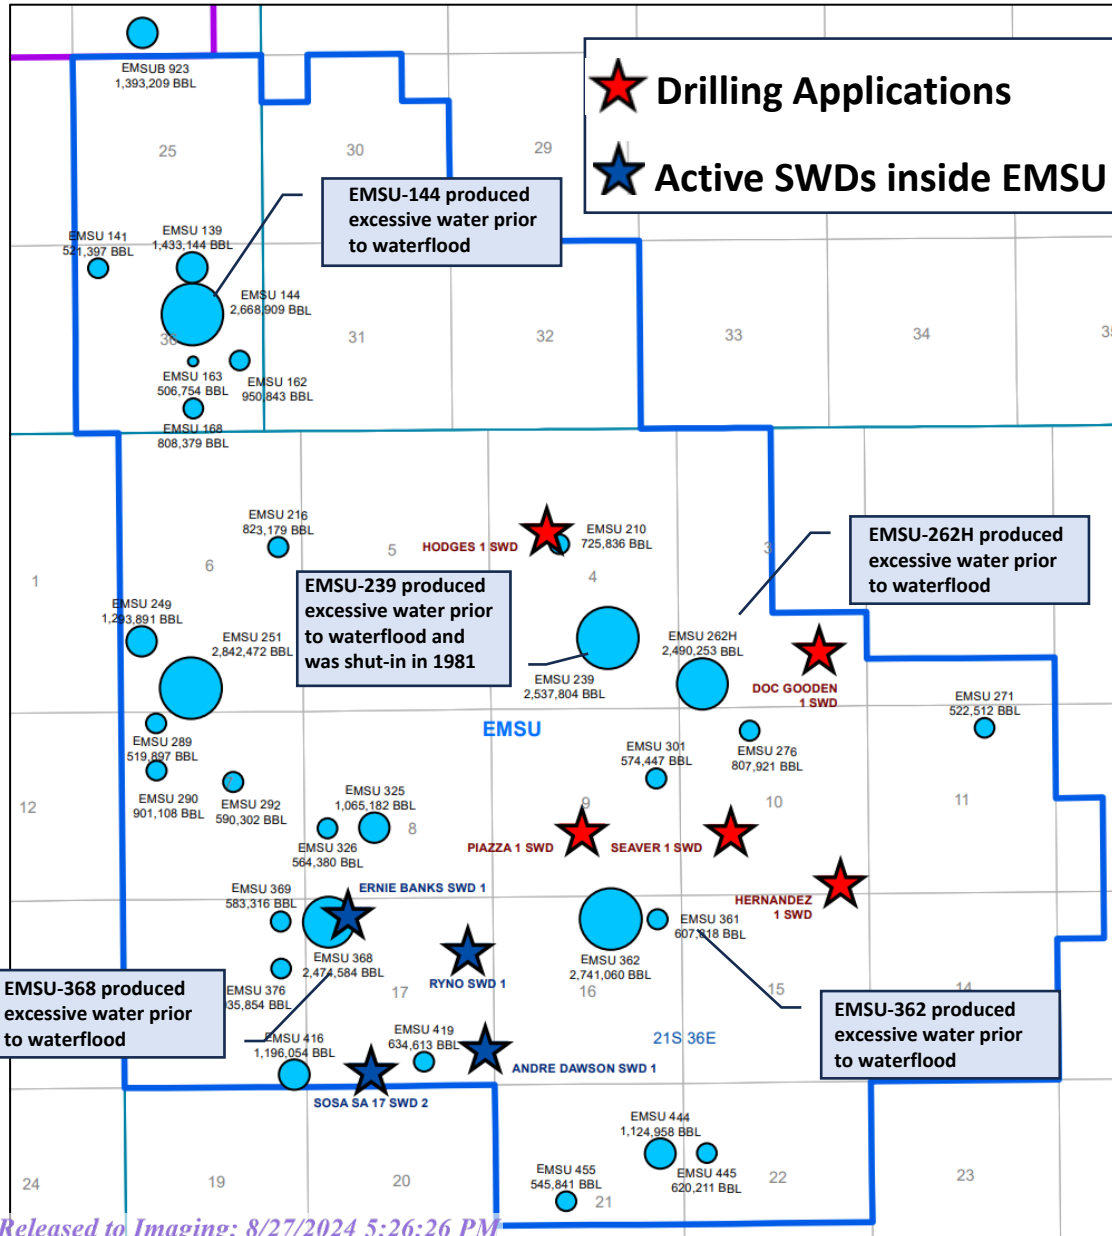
Drilling Applications

Active SWDs inside EMSU

EMSUB 923
1,393,209 BBL

25

30

29

EMSU-144 produced excessive water prior to waterflood

EMSU 141
521,397 BBL

EMSU 139
1,433,144 BBL

EMSU 144
2,668,909 BBL

36

31

32

33

34

35

EMSU 163
506,754 BBL

EMSU 162
950,843 BBL

EMSU 168
808,379 BBL

EMSU 216
823,179 BBL

5

HODGES 1 SWD

EMSU 210
725,836 BBL

EMSU-262H produced excessive water prior to waterflood

6

4

3

1

EMSU-239 produced excessive water prior to waterflood and was shut-in in 1981

EMSU 249
1,293,891 BBL

EMSU 251
2,842,472 BBL

EMSU 262H
2,490,253 BBL

EMSU 239
2,537,804 BBL

DOC GOODEN
1 SWD

EMSU 271
522,512 BBL

EMSU

EMSU 289
519,897 BBL

EMSU 301
574,447 BBL

EMSU 276
807,921 BBL

12

EMSU 290
901,108 BBL

EMSU 292
590,302 BBL

EMSU 325
1,065,182 BBL

9

10

11

8

EMSU 326
564,380 BBL

PIAZZA 1 SWD

SEAVER 1 SWD

EMSU 369
583,316 BBL

ERNIE BANKS SWD 1

HERNANDEZ
1 SWD

EMSU 361
607,818 BBL

EMSU 368
2,474,584 BBL

EMSU 362
2,741,060 BBL

EMSU-368 produced excessive water prior to waterflood

EMSU 376
35,854 BBL

17

RYNO SWD 1

16

15

14

EMSU-362 produced excessive water prior to waterflood

EMSU 416
1,196,054 BBL

EMSU 419
634,613 BBL

21S 36E

ANDRE DAWSON SWD 1

SOSA SA 17 SWD 2

EMSU 444
1,124,958 BBL

EMSU 455
545,841 BBL

EMSU 445
620,211 BBL

24

19

20

21

22

23

Released to Imaging: 8/27/2024 5:26:26 PM